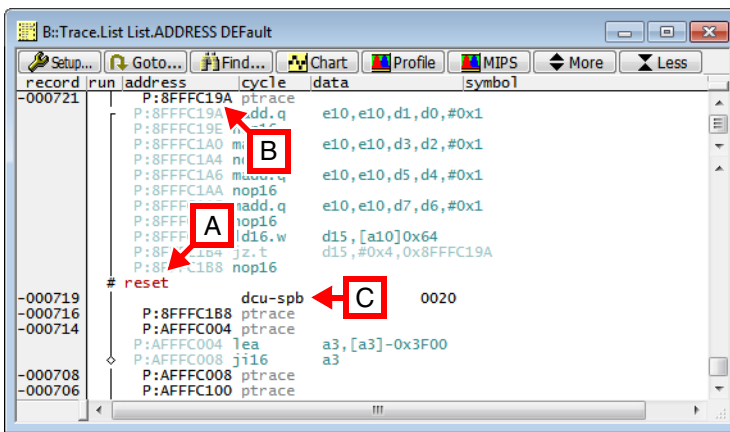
B::Trace.List List.ADDRESS DEFault

Setup... Goto... Find... Chart Profile MIPS More Less

| record | run | address | cycle | data | symbol |
|---|---|---|---|---|---|
| -000721 | | P:8FFFC19A | ptrace | | |
| | | P:8FFFC19A | madd.q | e10,e10,d1,d0,#0x1 | |
| | | P:8FFFC19E | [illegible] | | |
| | | P:8FFFC1A0 | m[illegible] | e10,e10,d3,d2,#0x1 | |
| | | P:8FFFC1A4 | n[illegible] | | |
| | | P:8FFFC1A6 | madd.q | e10,e10,d5,d4,#0x1 | |
| | | P:8FFFC1AA | nop16 | | |
| | | P:8FFF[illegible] | madd.q | e10,e10,d7,d6,#0x1 | |
| | | P:8FFF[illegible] | nop16 | | |
| | | P:8FF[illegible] | ld16.w | d15,[a10]0x64 | |
| | | P:8FF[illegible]B4 | jz.t | d15,#0x4,0x8FFFC19A | |
| | | P:8F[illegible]B8 | nop16 | | |
| | # | reset | | | |
| -000719 | | | dcu-spb | | 0020 |
| -000716 | | P:8FFFC1B8 | ptrace | | |
| -000714 | | P:AFFFC004 | ptrace | | |
| | | P:AFFFC004 | lea | a3,[a3]-0x3F00 | |
| | | P:AFFFC008 | ji16 | a3 | |
| -000708 | | P:AFFFC008 | ptrace | | |
| -000706 | | P:AFFFC100 | ptrace | | |

B

A

C